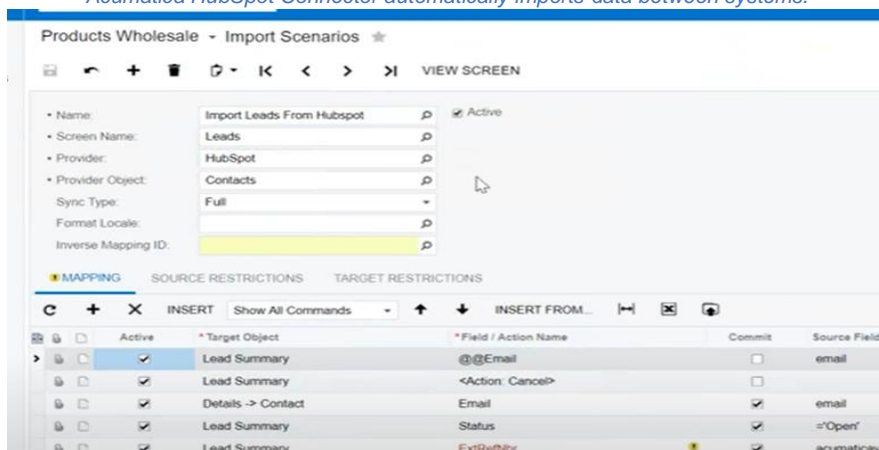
Automated HubSpot Connector automatically imports data between systems.

Products Wholesale - Import Scenarios

VIEW SCREEN

• Name: Import Leads From Hubspot
Active
• Screen Name: Leads
• Provider: HubSpot
• Provider Object: Contacts
Sync Type: Full
Format Locale:
Inverse Mapping ID:

MAPPING SOURCE RESTRICTIONS TARGET RESTRICTIONS

INSERT Show All Commands INSERT FROM...

| Active | * Target Object | * Field / Action Name | Commit | Source Field |
|---|---|---|---|---|
| ☑ | Lead Summary | @@Email | ☐ | email |
| ☑ | Lead Summary | <Action: Cancel> | ☐ | |
| ☑ | Details -> Contact | Email | ☑ | email |
| ☑ | Lead Summary | Status | ☑ | ='Open' |
| ☑ | Lead Summary | ExtRefNbr | ☑ | acumatica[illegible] |